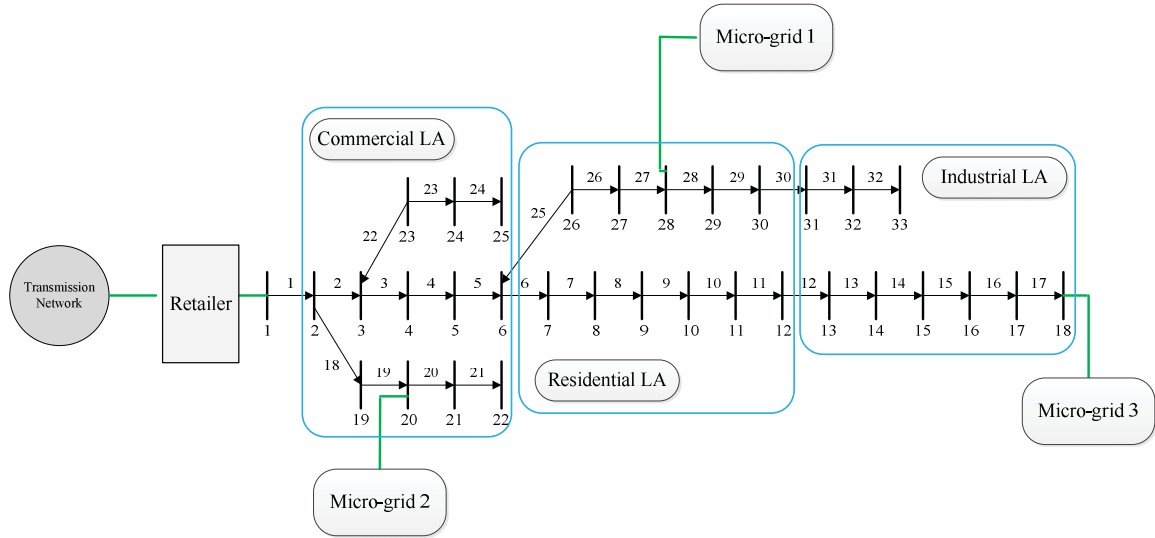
Micro-grid 1

Commercial LA

Industrial LA

Transmission Network

Retailer

1 2 3 4 5 6 7 8 9 10 11 12 13 14 15 16 17

1 2 3 4 5 6 7 8 9 10 11 12 13 14 15 16 17 18

22 23 24

23 24 25

25 26 27 28 29 30 31 32

26 27 28 29 30 31 32 33

18 19 20 21

19 20 21 22

Residential LA

Micro-grid 2

Micro-grid 3